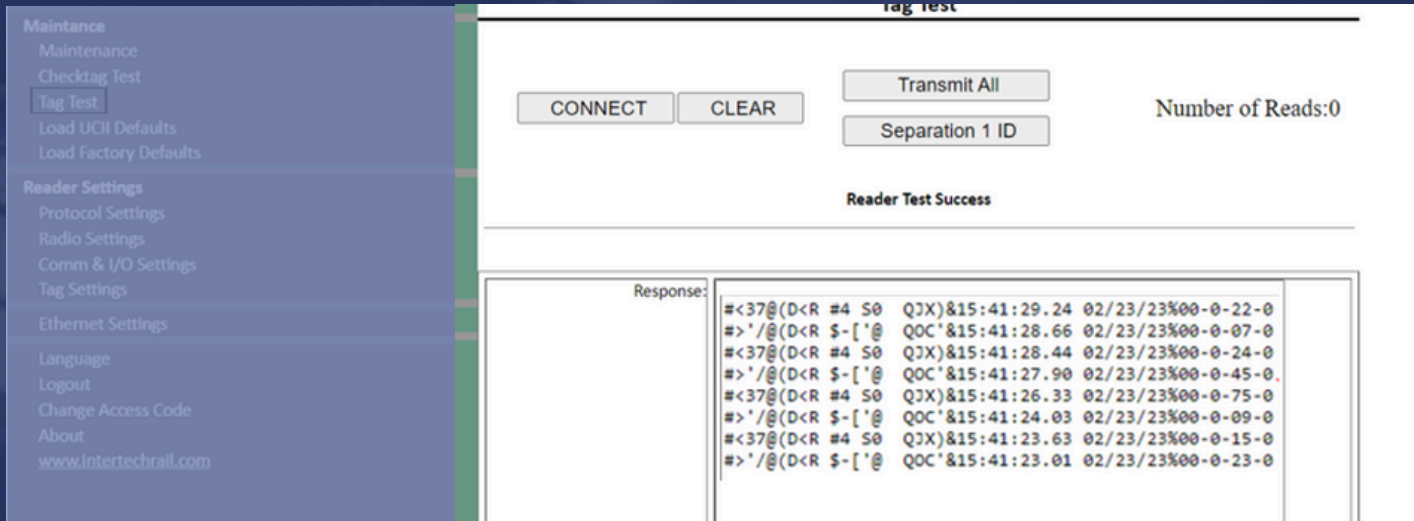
Maintance
Maintenance
Checktag Test
Tag Test
Load UCII Defaults
Load Factory Defaults
Reader Settings
Protocol Settings
Radio Settings
Comm & I/O Settings
Tag Settings
Ethernet Settings
Language
Logout
Change Access Code
About
www.intertechrail.com

Tag Test

CONNECT CLEAR

Transmit All

Separation 1 ID

Number of Reads:0

Reader Test Success

Response:

#<37@(D<R #4 S0 QJX)&15:41:29.24 02/23/23%00-0-22-0
#>'/@(D<R $-['@ QOC'&15:41:28.66 02/23/23%00-0-07-0
#<37@(D<R #4 S0 QJX)&15:41:28.44 02/23/23%00-0-24-0
#>'/@(D<R $-['@ QOC'&15:41:27.90 02/23/23%00-0-45-0
#<37@(D<R #4 S0 QJX)&15:41:26.33 02/23/23%00-0-75-0
#>'/@(D<R $-['@ QOC'&15:41:24.03 02/23/23%00-0-09-0
#<37@(D<R #4 S0 QJX)&15:41:23.63 02/23/23%00-0-15-0
#>'/@(D<R $-['@ QOC'&15:41:23.01 02/23/23%00-0-23-0